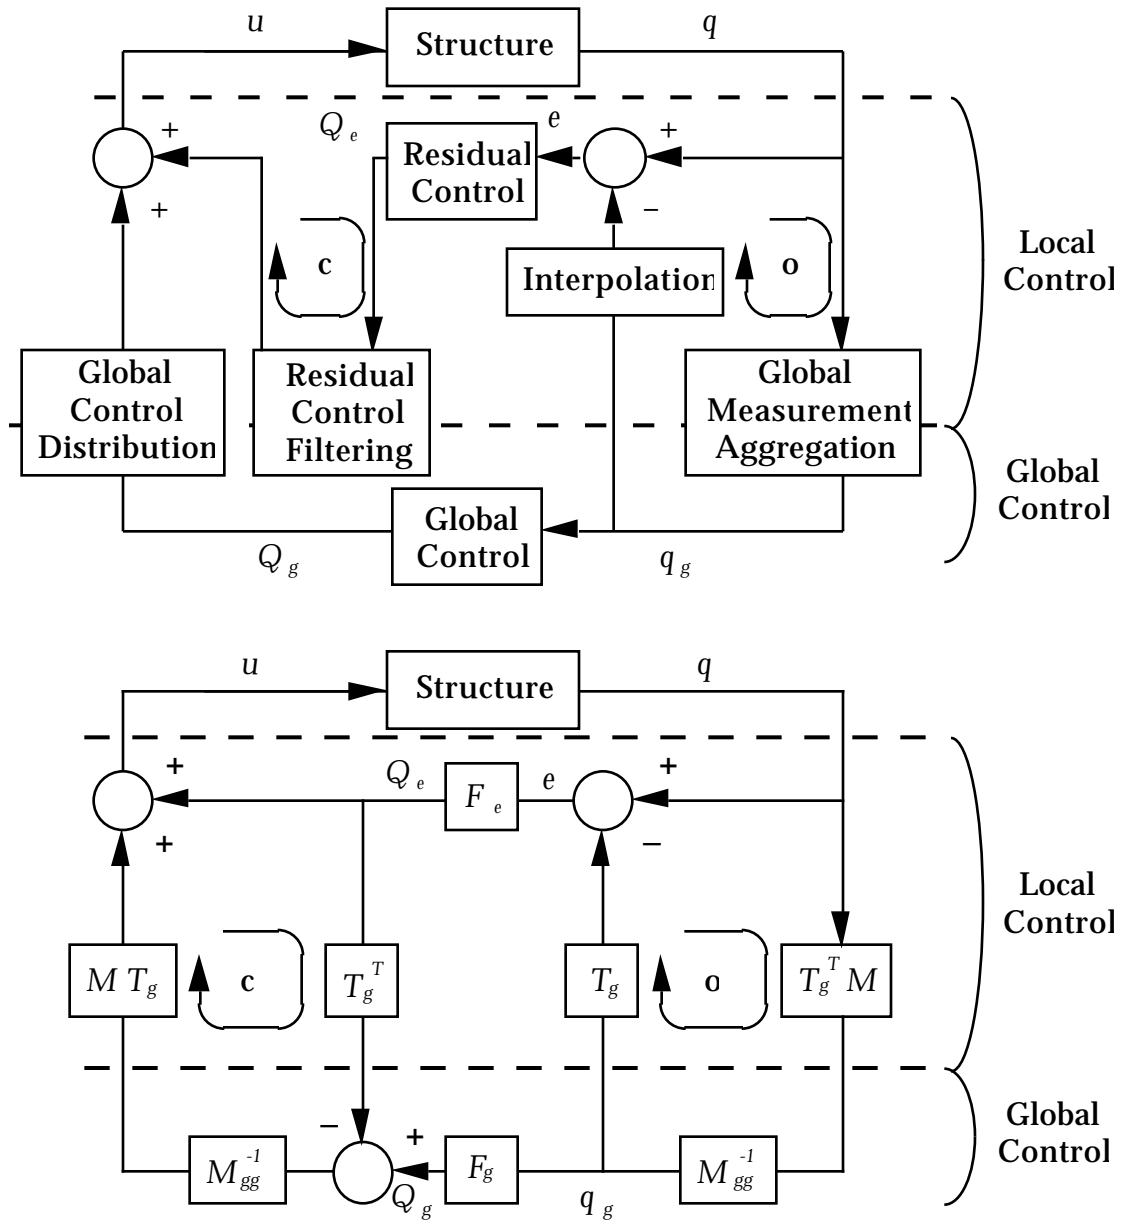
$u$ Structure $q$

$Q_e$ $e$

+ + Residual Control + −

c Interpolation o

Local Control

Global Control Distribution

Residual Control Filtering

Global Measurement Aggregation

Global Control

Global Control

$Q_g$ $q_g$

$u$ Structure $q$

+ $Q_e$ $F_e$ $e$ +

+ −

Local Control

$M\,T_g$ c $T_g^T$ $T_g$ o $T_g^T M$

Global Control

$M_{gg}^{-1}$ − + $F_g$ $M_{gg}^{-1}$

$Q_g$ $q_g$